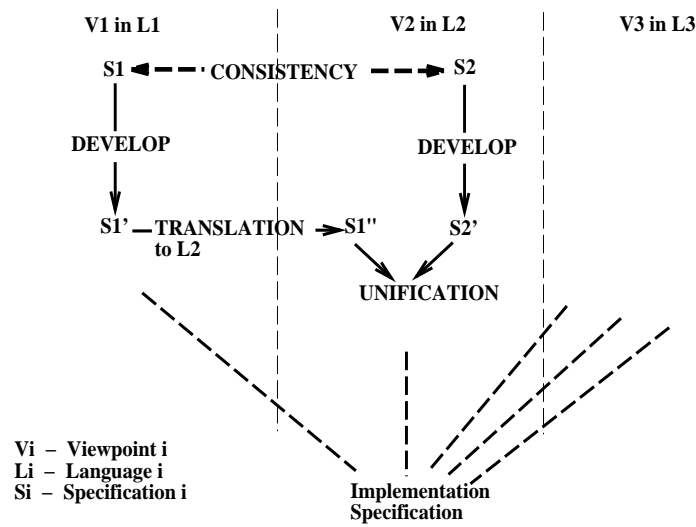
V1 in L1

V2 in L2

V3 in L3

S1

CONSISTENCY

S2

DEVELOP

DEVELOP

S1'

TRANSLATION to L2

S1''

S2'

UNIFICATION

Vi – Viewpoint i
Li – Language i
Si – Specification i

Implementation Specification